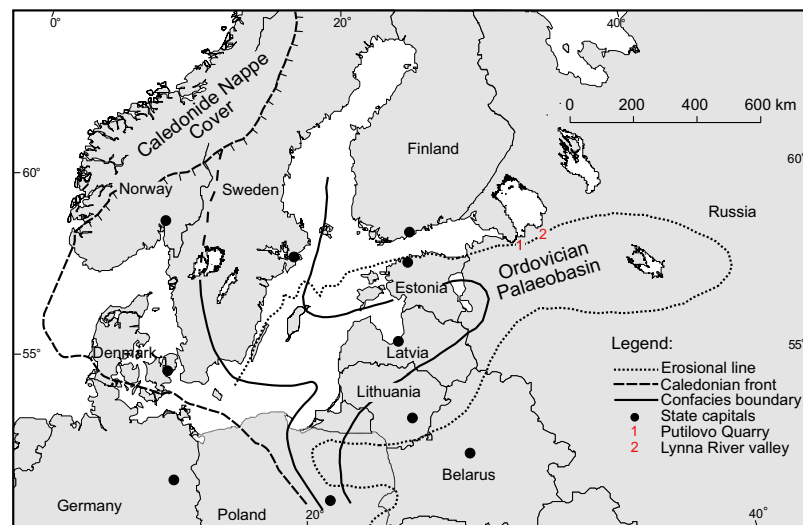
0°
20°
40°
0 200 400 600 km
Caledonide Nappe Cover
Finland
60°
60°
Norway
Sweden
Russia
1 2
Ordovician Palaeobasin
Estonia
Latvia
Legend:
55°
Denmark
55°
Erosional line
Caledonian front
Confacies boundary
State capitals
1 Putilovo Quarry
2 Lynna River valley
Lithuania
Belarus
Germany
Poland
20°
40°